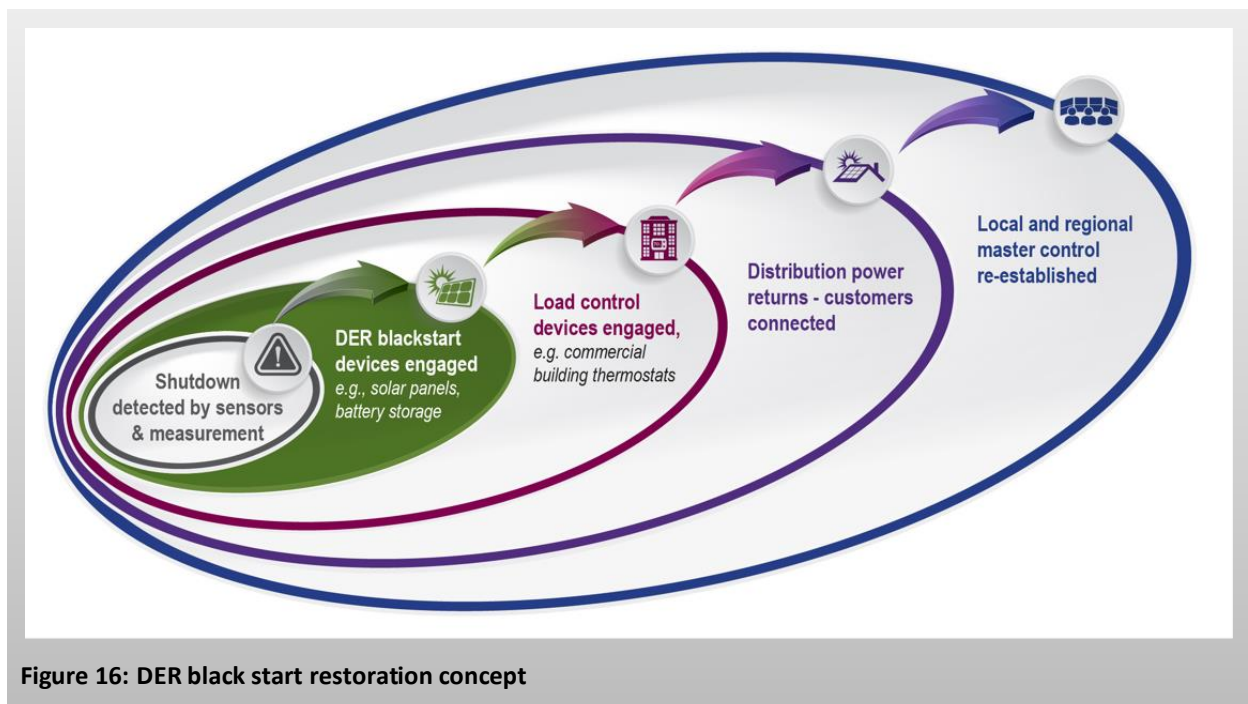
Shutdown detected by sensors & measurement

DER blackstart devices engaged
e.g., solar panels, battery storage

Load control devices engaged,
e.g. commercial building thermostats

Distribution power returns - customers connected

Local and regional master control re-established

Figure 16: DER black start restoration concept